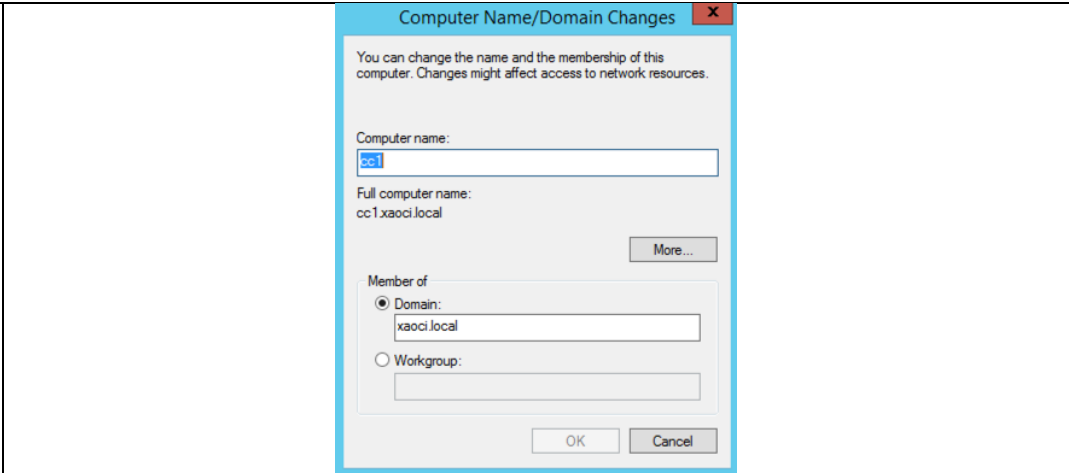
Computer Name/Domain Changes

You can change the name and the membership of this computer. Changes might affect access to network resources.

Computer name:
cc1

Full computer name:
cc1.xaoci.local

More...

Member of
Domain:
xaoci.local
Workgroup:

OK
Cancel